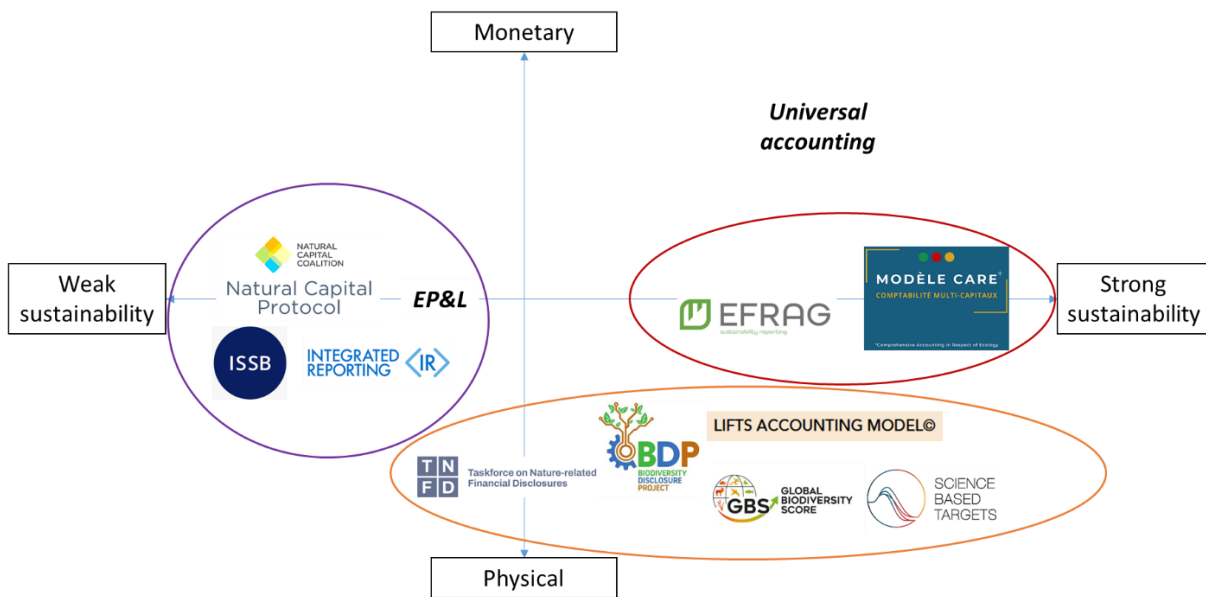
Monetary

Universal accounting

NATURAL CAPITAL COALITION

Natural Capital Protocol

EP&L

Weak sustainability

ISSB

INTEGRATED REPORTING IR

EFRAG
sustainability reporting

MODÈLE CARE
COMPTABILITÉ MULTI-CAPITAUX
*Comprehensive Accounting in Respect of Ecology

Strong sustainability

TNFD
Taskforce on Nature-related Financial Disclosures

BDP
BIODIVERSITY DISCLOSURE PROJECT

LIFTS ACCOUNTING MODEL©

GBS GLOBAL BIODIVERSITY SCORE

SCIENCE BASED TARGETS

Physical